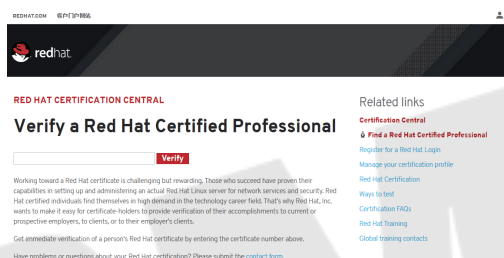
REDHAT.COM 客户门户网站

redhat.

RED HAT CERTIFICATION CENTRAL

Verify a Red Hat Certified Professional

Verify

Working toward a Red Hat certificate is challenging but rewarding. Those who succeed have proven their capabilities in setting up and administering an actual Red Hat Linux server for network services and security. Red Hat certified individuals find themselves in high demand in the technology career field. That's why Red Hat, Inc. wants to make it easy for certificate-holders to provide verification of their accomplishments to current or prospective employers, to clients, or to their employer's clients.

Get immediate verification of a person's Red Hat certificate by entering the certificate number above.

Have problems or questions about your Red Hat certification? Please submit the contact form.

Related links

Certification Central

Find a Red Hat Certified Professional

Register for a Red Hat Login

Manage your certification profile

Red Hat Certification

Ways to test

Certification FAQs

Red Hat Training

Global training contacts